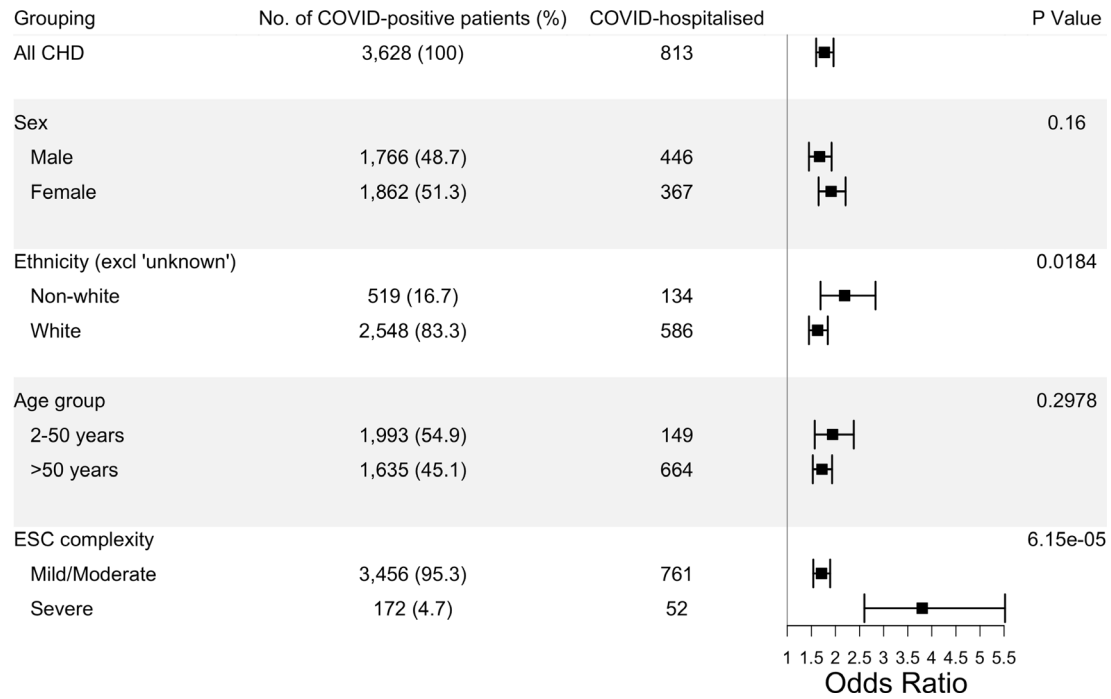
| Grouping | No. of COVID-positive patients (%) | COVID-hospitalised | P Value |
|---|---|---|---|
| All CHD | 3,628 (100) | 813 | |
| Sex | | | 0.16 |
| Male | 1,766 (48.7) | 446 | |
| Female | 1,862 (51.3) | 367 | |
| Ethnicity (excl 'unknown') | | | 0.0184 |
| Non-white | 519 (16.7) | 134 | |
| White | 2,548 (83.3) | 586 | |
| Age group | | | 0.2978 |
| 2-50 years | 1,993 (54.9) | 149 | |
| >50 years | 1,635 (45.1) | 664 | |
| ESC complexity | | | 6.15e-05 |
| Mild/Moderate | 3,456 (95.3) | 761 | |
| Severe | 172 (4.7) | 52 | |

1 1.5 2 2.5 3 3.5 4 4.5 5 5.5
Odds Ratio